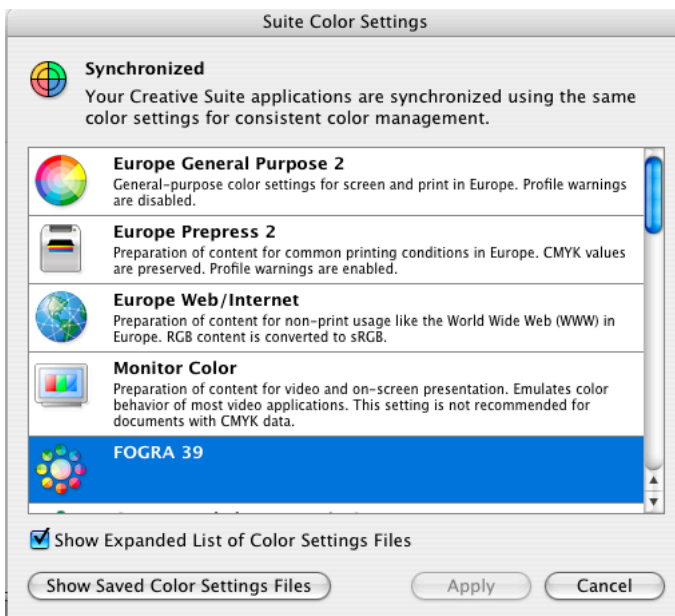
Suite Color Settings

Synchronized
Your Creative Suite applications are synchronized using the same color settings for consistent color management.

Europe General Purpose 2
General-purpose color settings for screen and print in Europe. Profile warnings are disabled.

Europe Prepress 2
Preparation of content for common printing conditions in Europe. CMYK values are preserved. Profile warnings are enabled.

Europe Web/Internet
Preparation of content for non-print usage like the World Wide Web (WWW) in Europe. RGB content is converted to sRGB.

Monitor Color
Preparation of content for video and on-screen presentation. Emulates color behavior of most video applications. This setting is not recommended for documents with CMYK data.

FOGRA 39

Show Expanded List of Color Settings Files

Show Saved Color Settings Files
Apply
Cancel